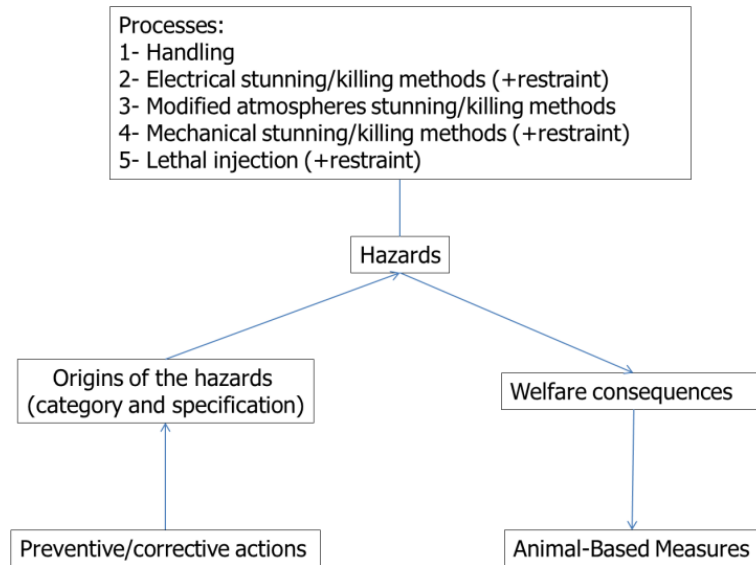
Processes:
1- Handling
2- Electrical stunning/killing methods (+restraint)
3- Modified atmospheres stunning/killing methods
4- Mechanical stunning/killing methods (+restraint)
5- Lethal injection (+restraint)

Hazards

Origins of the hazards (category and specification)

Welfare consequences

Preventive/corrective actions

Animal-Based Measures